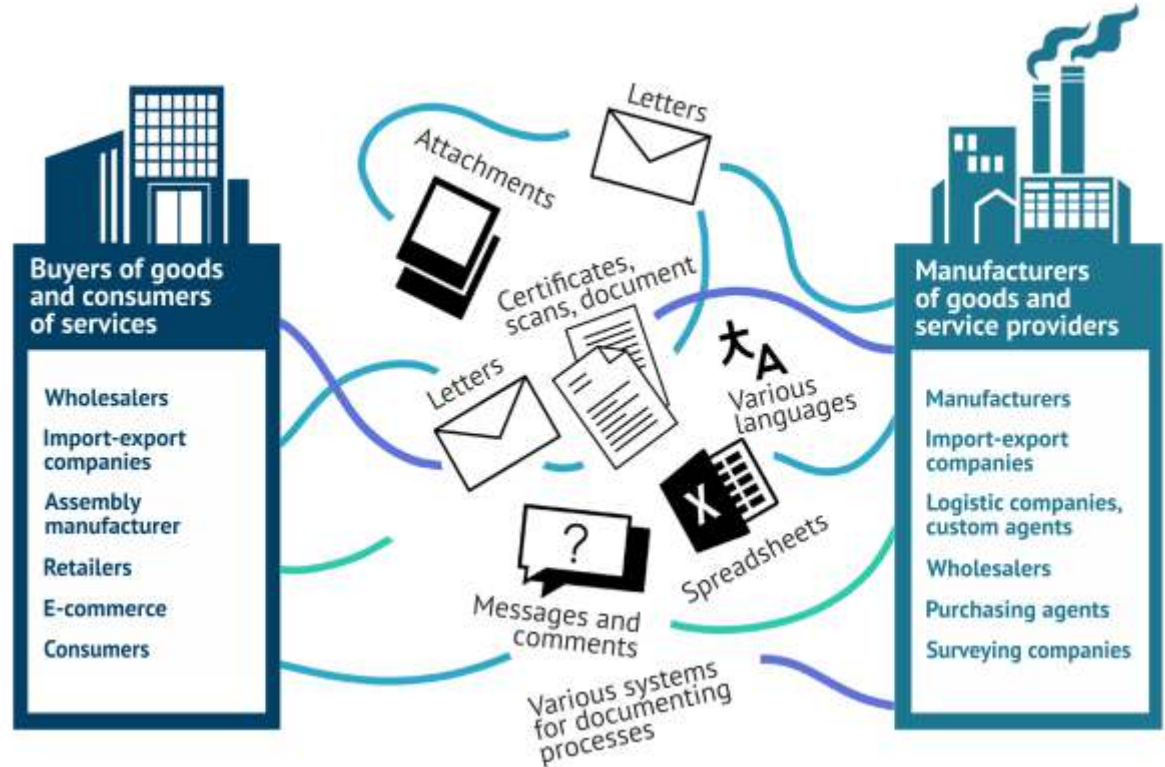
Buyers of goods and consumers of services

Wholesalers

Import-export companies

Assembly manufacturer

Retailers

E-commerce

Consumers

Attachments

Letters

Certificates, scans, document

Letters

Various languages

Messages and comments

Spreadsheets

Various systems for documenting processes

Manufacturers of goods and service providers

Manufacturers

Import-export companies

Logistic companies, custom agents

Wholesalers

Purchasing agents

Surveying companies